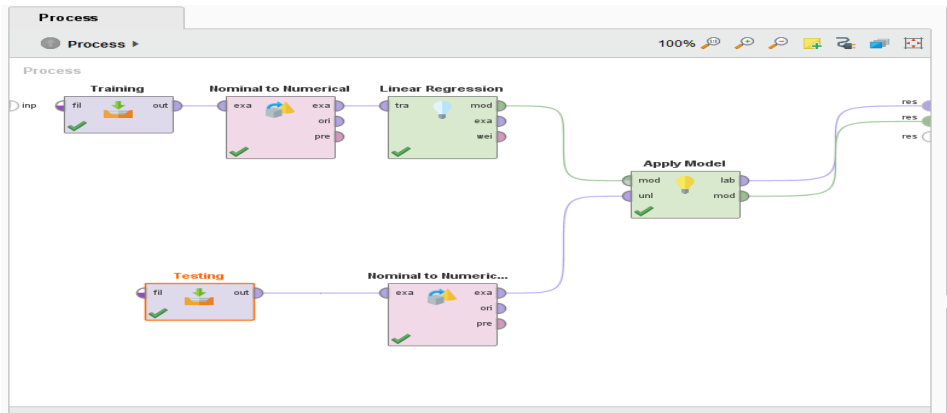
Process

Process ▸

100%

Process

inp

Training

fil

out

Nominal to Numerical

exa

exa

ori

pre

Linear Regression

tra

mod

exa

wei

Apply Model

mod

lab

unl

mod

res

res

res

Testing

fil

out

Nominal to Numeric...

exa

exa

ori

pre